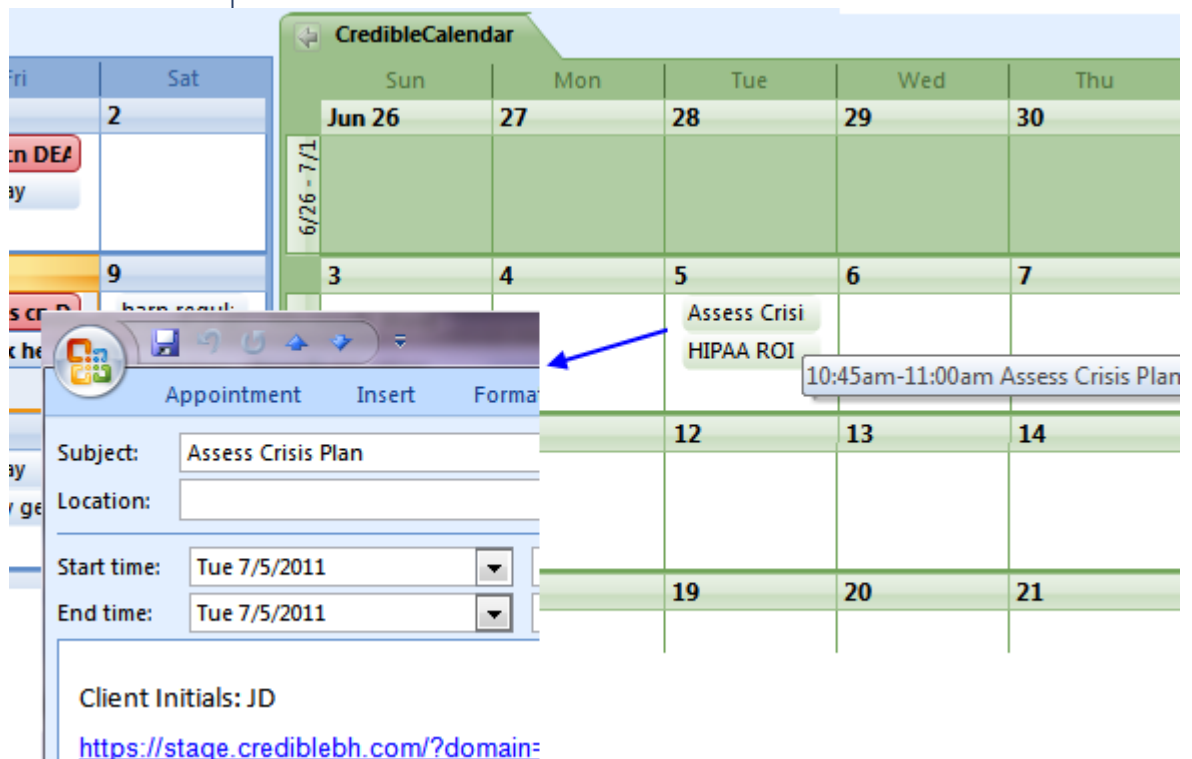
Fri | Sat
2
:n DEA
ay
9
s cr D
harp regul
k he
ay
y ge

CredibleCalendar

| Sun | Mon | Tue | Wed | Thu |
|---|---|---|---|---|
| Jun 26 | 27 | 28 | 29 | 30 |
| 3 | 4 | 5 | 6 | 7 |
| | | 12 | 13 | 14 |
| | | 19 | 20 | 21 |

6/26 - 7/1

Assess Crisi
HIPAA ROI
10:45am-11:00am Assess Crisis Plan

Appointment Insert Forma

Subject: Assess Crisis Plan
Location:
Start time: Tue 7/5/2011
End time: Tue 7/5/2011

Client Initials: JD

https://stage.crediblebh.com/?domain=